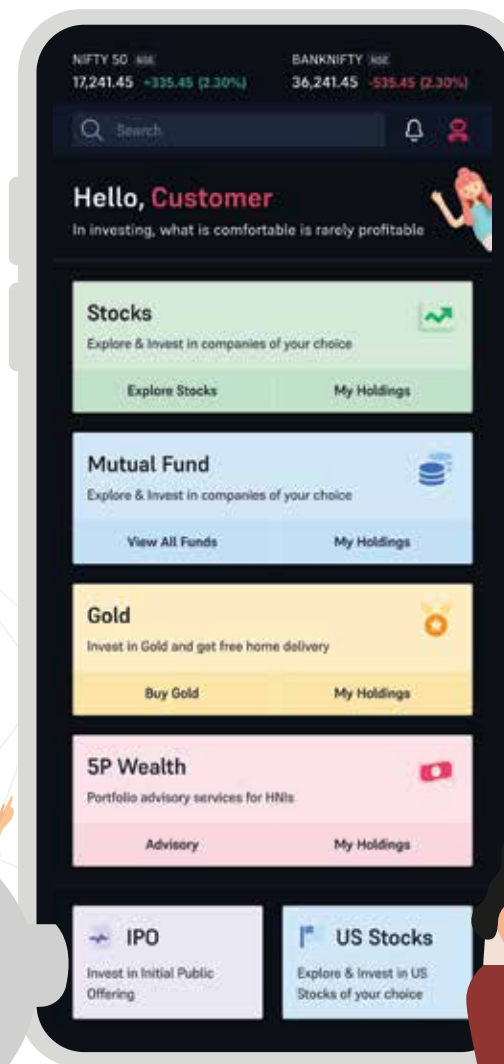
NIFTY 50 NSE
17,241.45 +335.45 (2.30%)

BANKNIFTY NSE
36,241.45 -535.45 (2.30%)

Search

Hello, Customer
In investing, what is comfortable is rarely profitable

Stocks
Explore & Invest in companies of your choice
Explore Stocks
My Holdings

Mutual Fund
Explore & Invest in companies of your choice
View All Funds
My Holdings

Gold
Invest in Gold and get free home delivery
Buy Gold
My Holdings

5P Wealth
Portfolio advisory services for HNIs
Advisory
My Holdings

IPO
Invest in Initial Public Offering

US Stocks
Explore & Invest in US Stocks of your choice